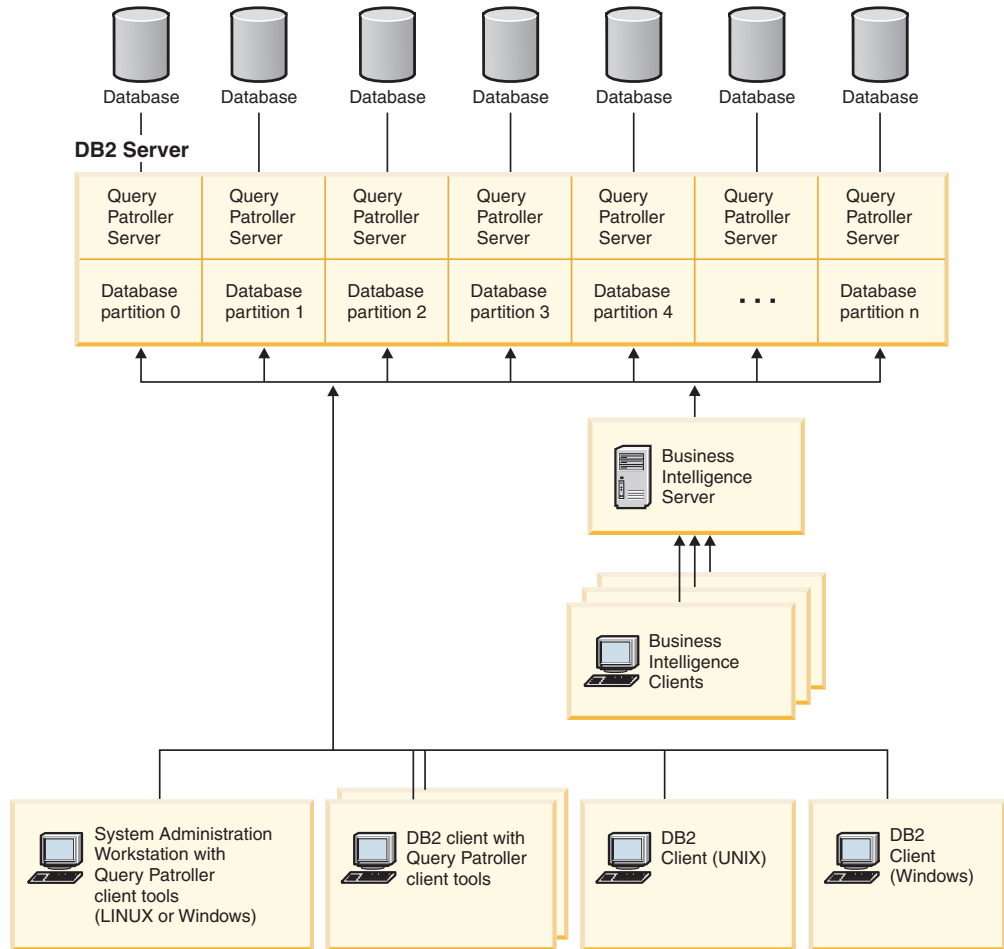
Database Database Database Database Database Database Database

DB2 Server

Query Patroller Server
Query Patroller Server
Query Patroller Server
Query Patroller Server
Query Patroller Server
Query Patroller Server
Query Patroller Server

Database partition 0
Database partition 1
Database partition 2
Database partition 3
Database partition 4
. . .
Database partition n

Business Intelligence Server

Business Intelligence Clients

System Administration Workstation with Query Patroller client tools (LINUX or Windows)

DB2 client with Query Patroller client tools

DB2 Client (UNIX)

DB2 Client (Windows)